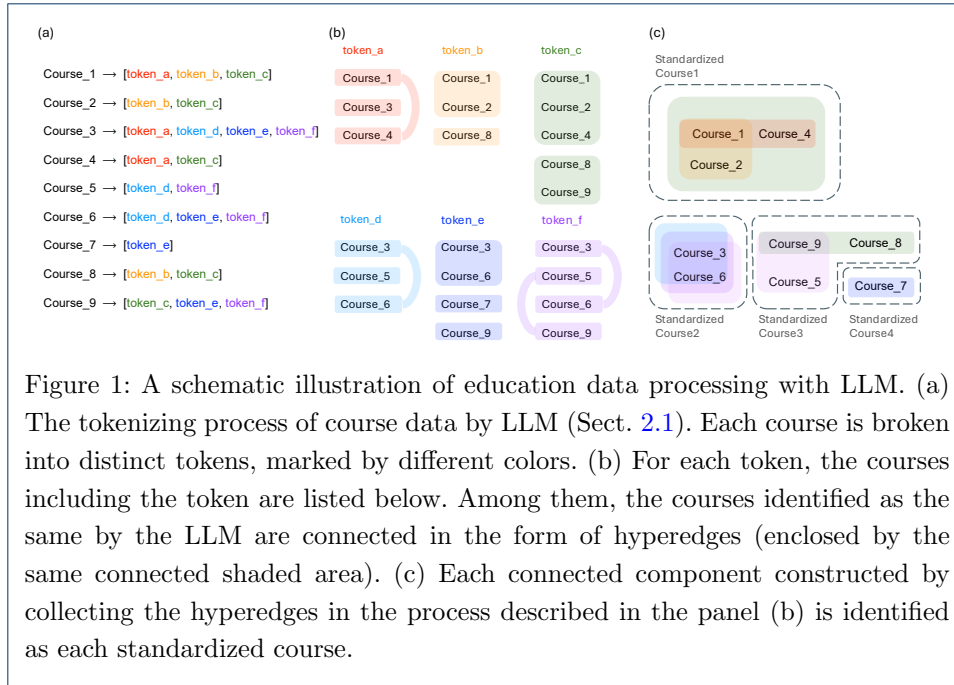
(a)

Course_1 → [token_a, token_b, token_c]

Course_2 → [token_b, token_c]

Course_3 → [token_a, token_d, token_e, token_f]

Course_4 → [token_a, token_c]

Course_5 → [token_d, token_f]

Course_6 → [token_d, token_e, token_f]

Course_7 → [token_e]

Course_8 → [token_b, token_c]

Course_9 → [token_c, token_e, token_f]

(b)

token_a
Course_1
Course_3
Course_4

token_b
Course_1
Course_2
Course_8

token_c
Course_1
Course_2
Course_4
Course_8
Course_9

token_d
Course_3
Course_5
Course_6

token_e
Course_3
Course_6
Course_7
Course_9

token_f
Course_3
Course_5
Course_6
Course_9

(c)

Standardized Course1
Course_1 Course_4
Course_2

Course_3
Course_6
Standardized Course2

Course_9 Course_8
Course_5
Standardized Course3

Course_7
Standardized Course4

Figure 1: A schematic illustration of education data processing with LLM. (a) The tokenizing process of course data by LLM (Sect. 2.1). Each course is broken into distinct tokens, marked by different colors. (b) For each token, the courses including the token are listed below. Among them, the courses identified as the same by the LLM are connected in the form of hyperedges (enclosed by the same connected shaded area). (c) Each connected component constructed by collecting the hyperedges in the process described in the panel (b) is identified as each standardized course.